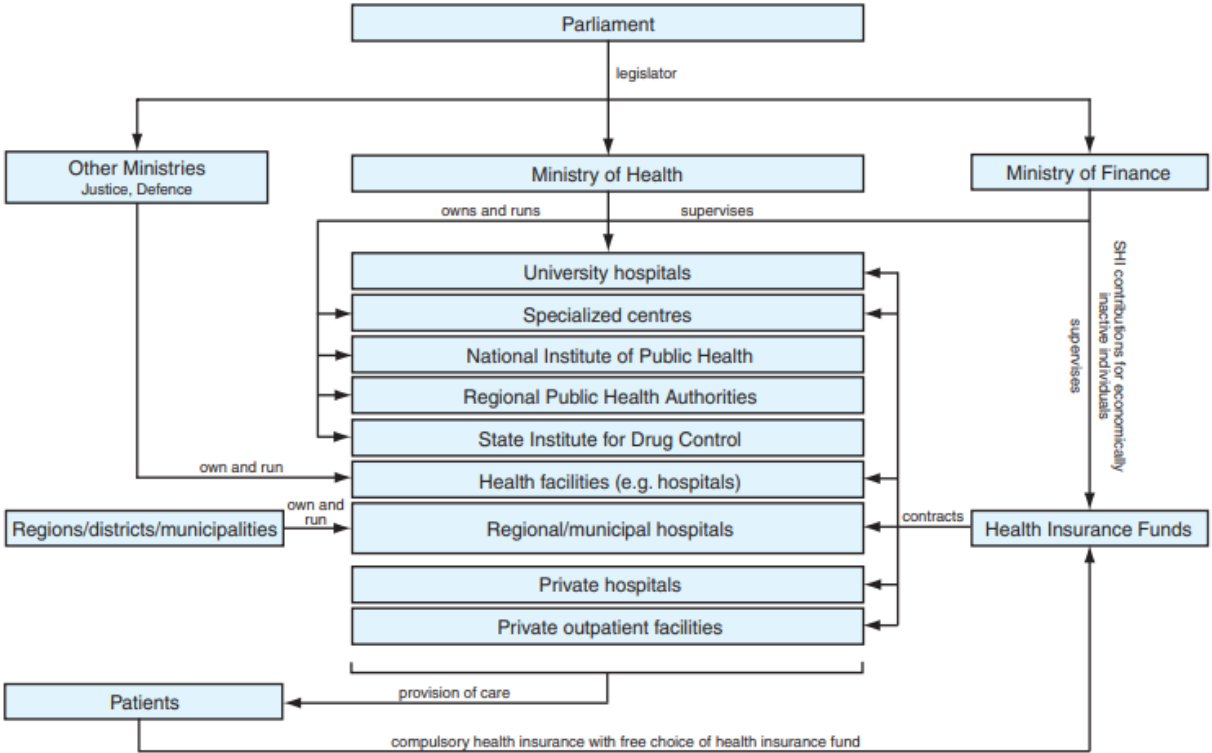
Parliament

legislator

Other Ministries
Justice, Defence

Ministry of Health

Ministry of Finance

owns and runs

supervises

SHI contributions for economically inactive individuals

supervises

University hospitals

Specialized centres

National Institute of Public Health

Regional Public Health Authorities

State Institute for Drug Control

own and run

Health facilities (e.g. hospitals)

Regions/districts/municipalities

own and run

Regional/municipal hospitals

contracts

Health Insurance Funds

Private hospitals

Private outpatient facilities

Patients

provision of care

compulsory health insurance with free choice of health insurance fund